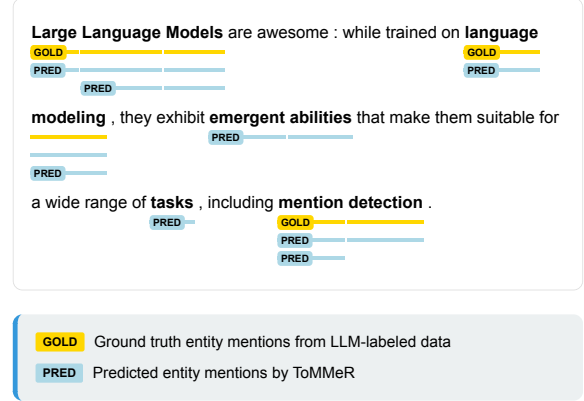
**Large Language Models** are awesome : while trained on **language**
GOLD GOLD
PRED PRED
PRED

**modeling** , they exhibit **emergent abilities** that make them suitable for
PRED

PRED

a wide range of **tasks** , including **mention detection** .
PRED GOLD
PRED
PRED

GOLD Ground truth entity mentions from LLM-labeled data
PRED Predicted entity mentions by ToMMeR